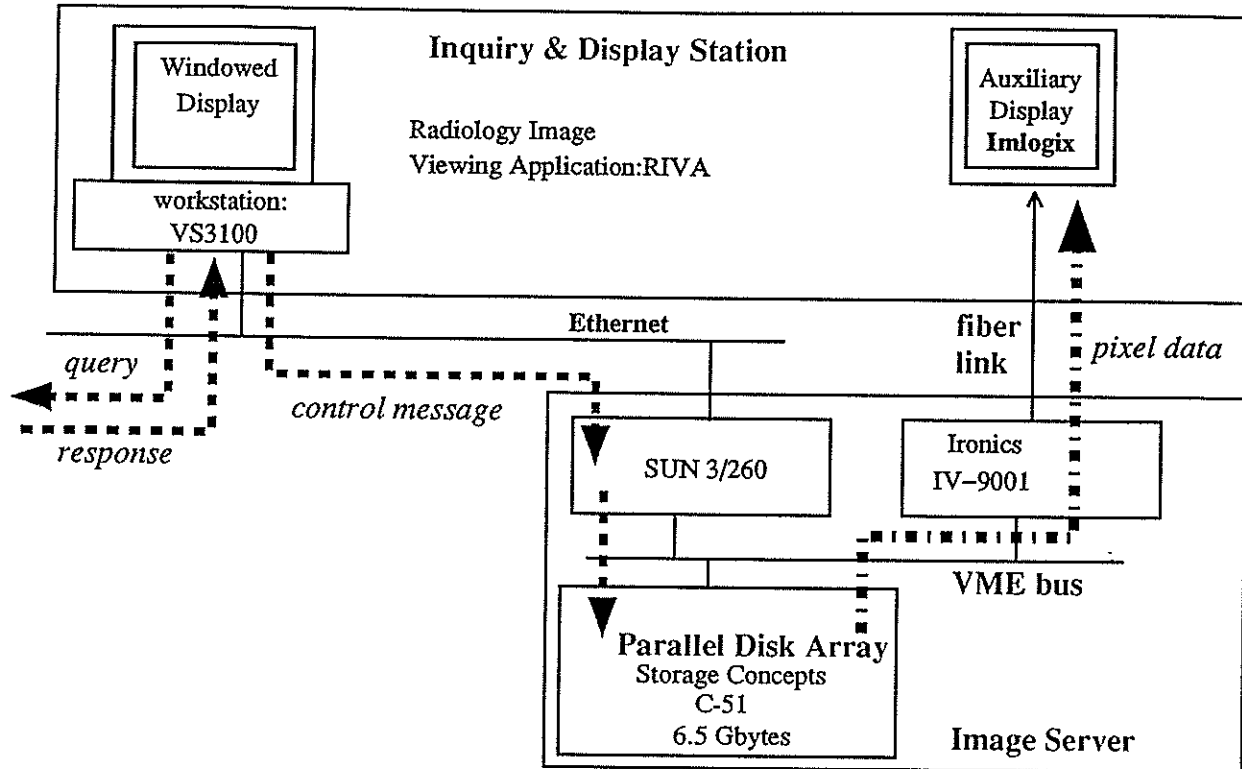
Windowed Display

Inquiry & Display Station

Radiology Image Viewing Application:RIVA

Auxiliary Display Imlogix

workstation: VS3100

Ethernet

fiber link

pixel data

query

control message

response

SUN 3/260

Ironics IV–9001

VME bus

Parallel Disk Array
Storage Concepts
C-51
6.5 Gbytes

Image Server